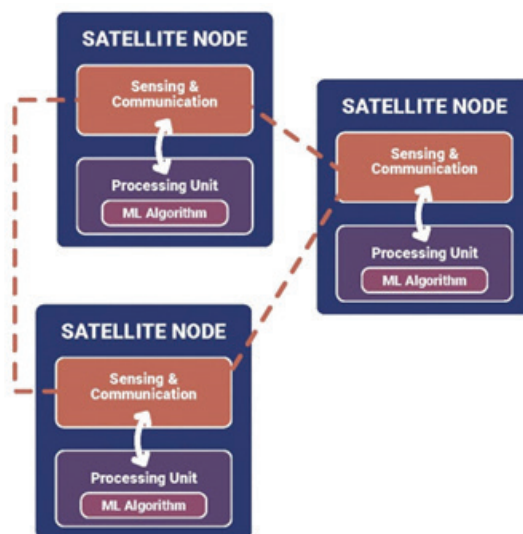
SATELLITE NODE

Sensing & Communication

Processing Unit

ML Algorithm

SATELLITE NODE

Sensing & Communication

Processing Unit

ML Algorithm

SATELLITE NODE

Sensing & Communication

Processing Unit

ML Algorithm